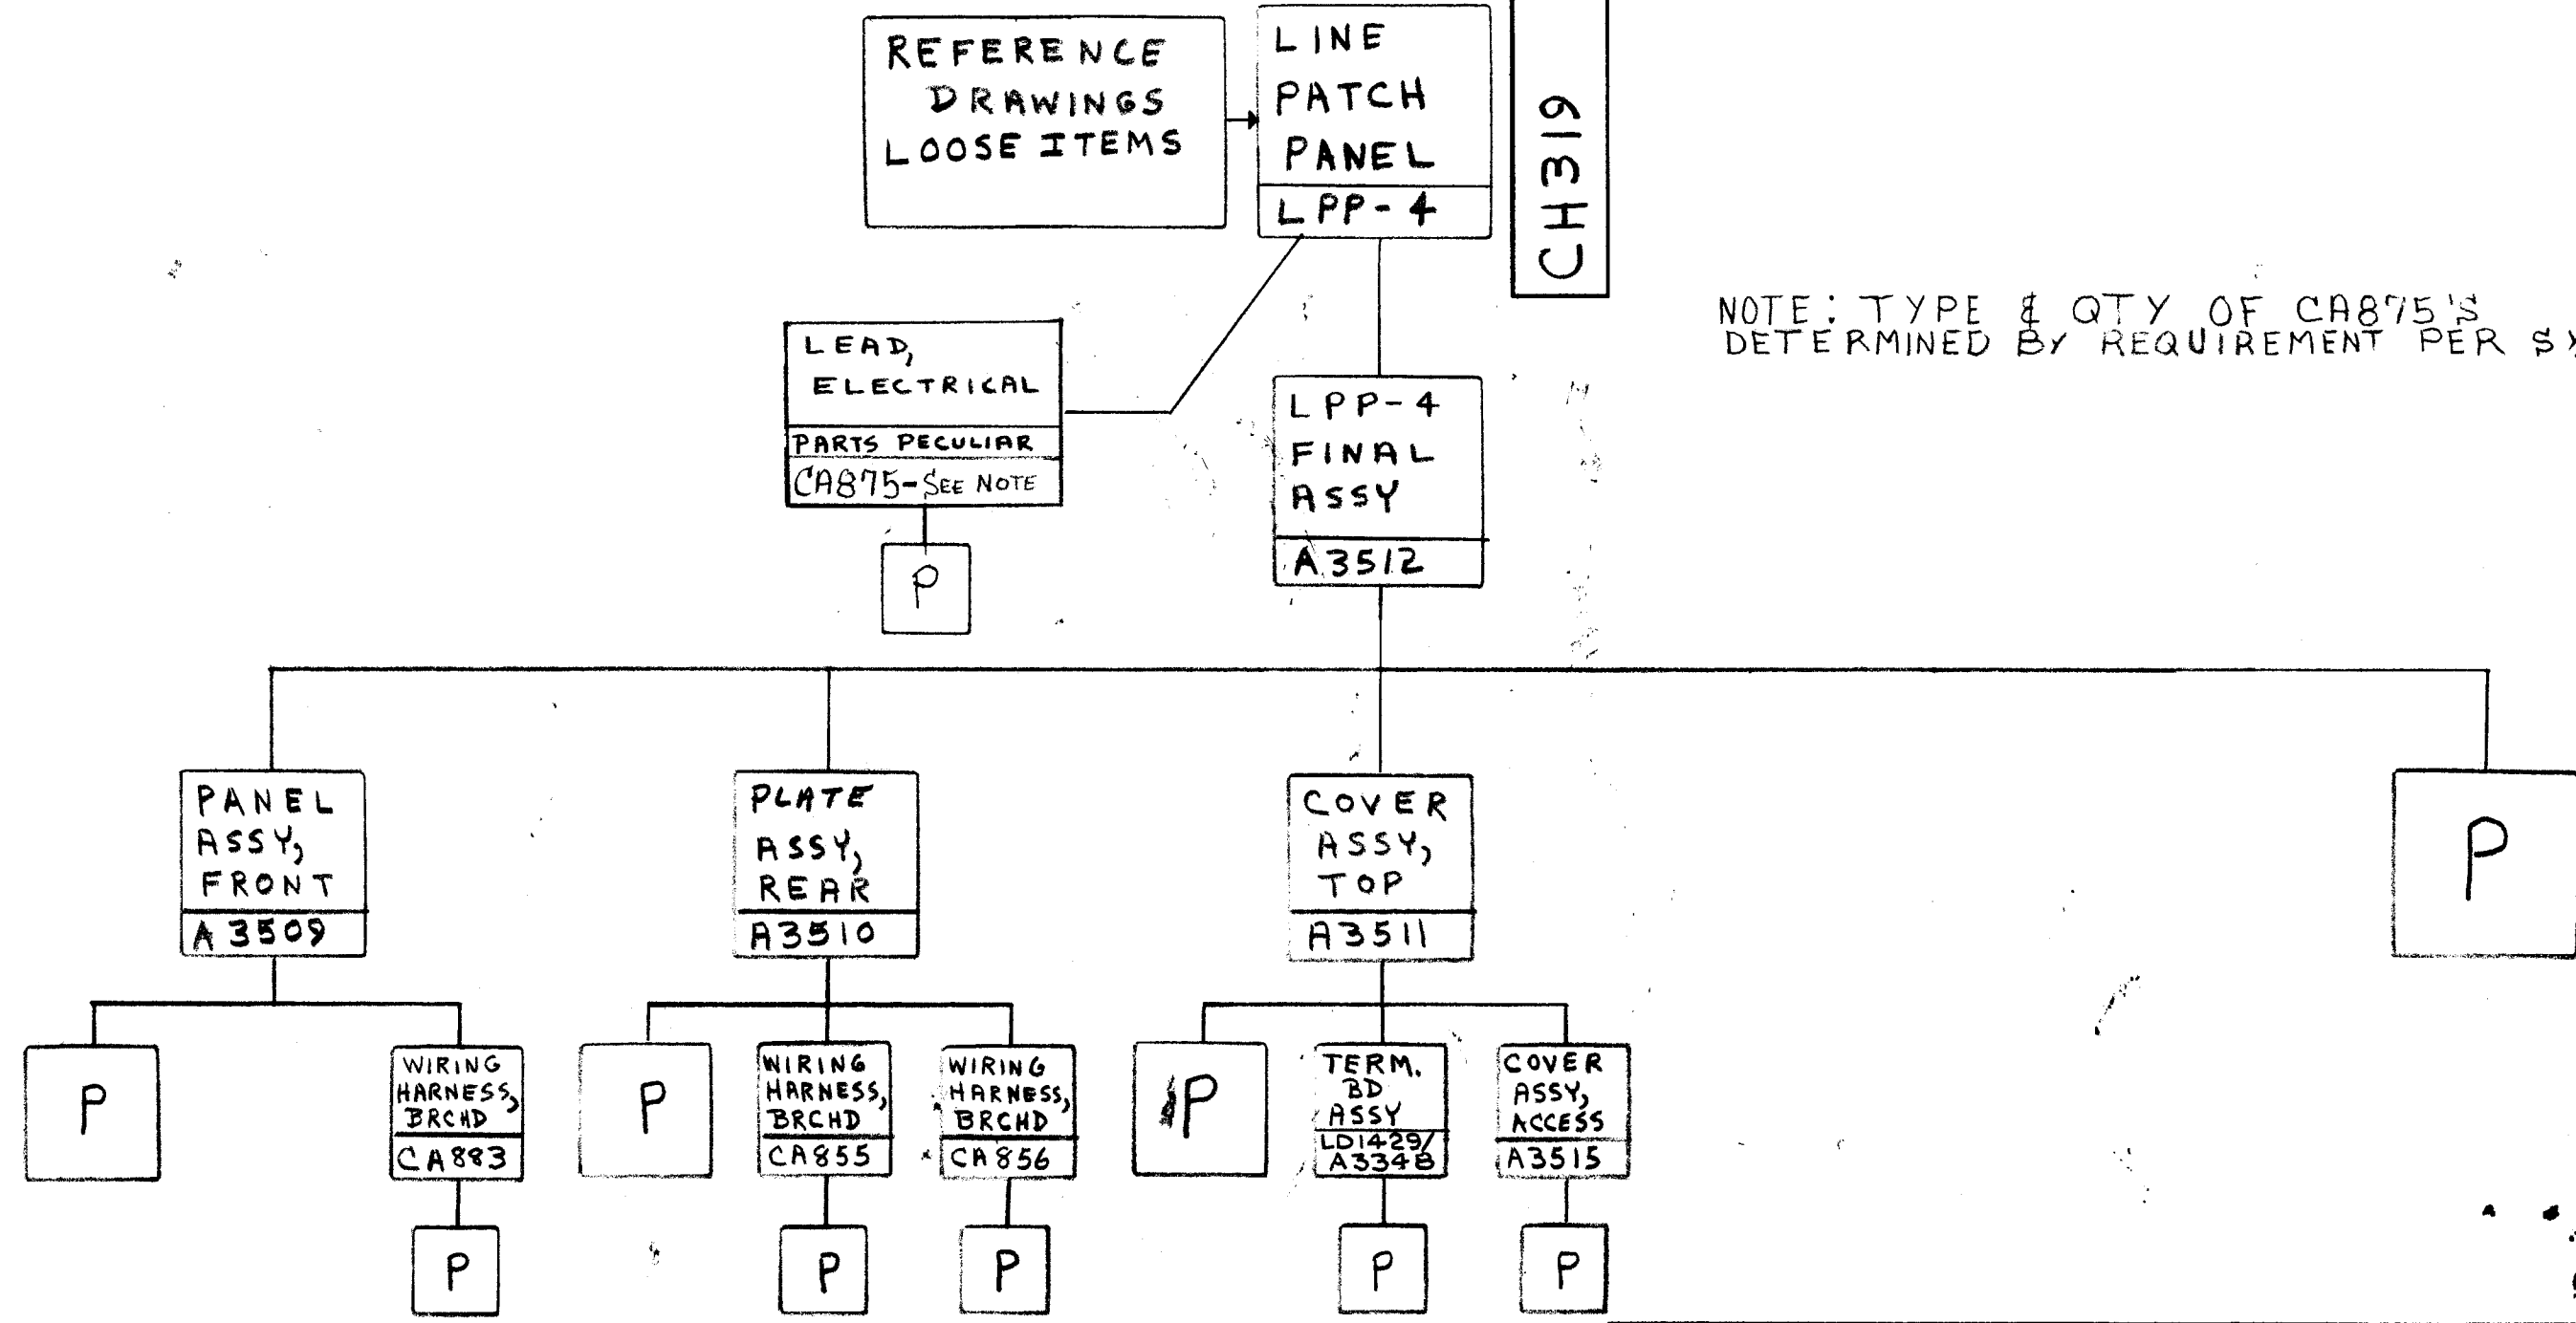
REFERENCE DRAWINGS LOOSE ITEMS

LINE PATCH PANEL
LPP-4

CH319

NOTE: TYPE & QTY OF CA875'S DETERMINED BY REQUIREMENT PER S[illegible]

LEAD, ELECTRICAL
PARTS PECULIAR
CA875-SEE NOTE

P

LPP-4 FINAL ASSY
A3512

PANEL ASSY, FRONT
A3509

PLATE ASSY, REAR
A3510

COVER ASSY, TOP
A3511

P

P

WIRING HARNESS, BRCHD
CA883

P

WIRING HARNESS, BRCHD
CA855

WIRING HARNESS, BRCHD
CA856

P

TERM. BD ASSY
LD1429/ A3348

COVER ASSY, ACCESS
A3515

P

P

P

P

P